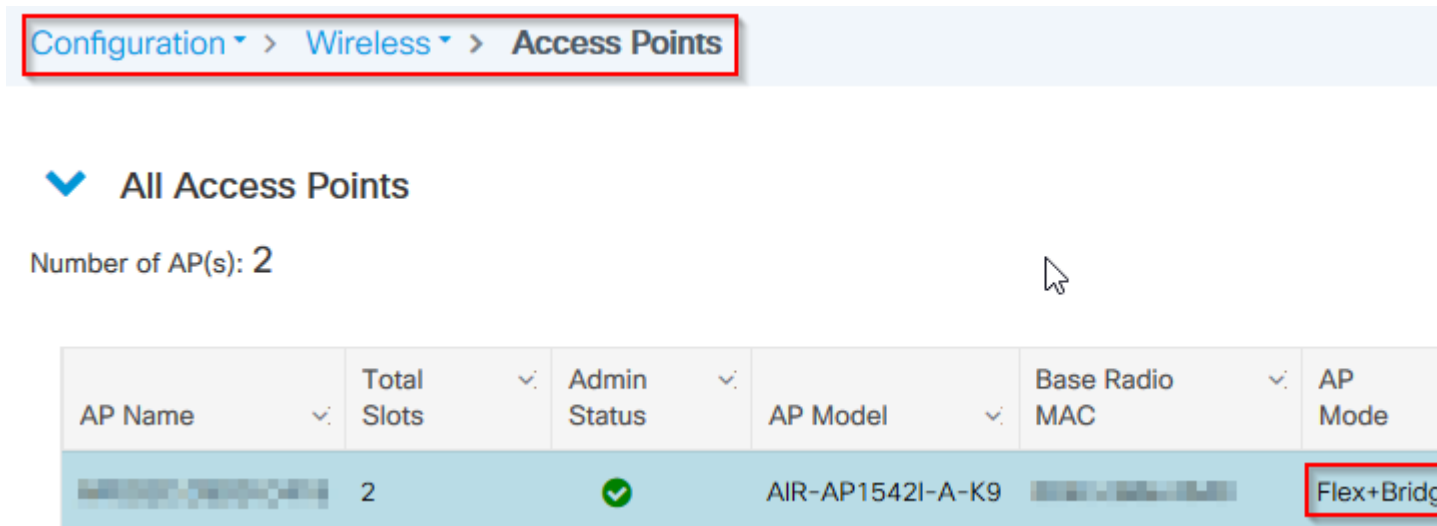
Configuration > Wireless > Access Points

All Access Points

Number of AP(s): 2

| AP Name | Total Slots | Admin Status | AP Model | Base Radio MAC | AP Mode |
|---|---|---|---|---|---|
| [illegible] | 2 | | AIR-AP1542I-A-K9 | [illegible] | Flex+Bridg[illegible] |